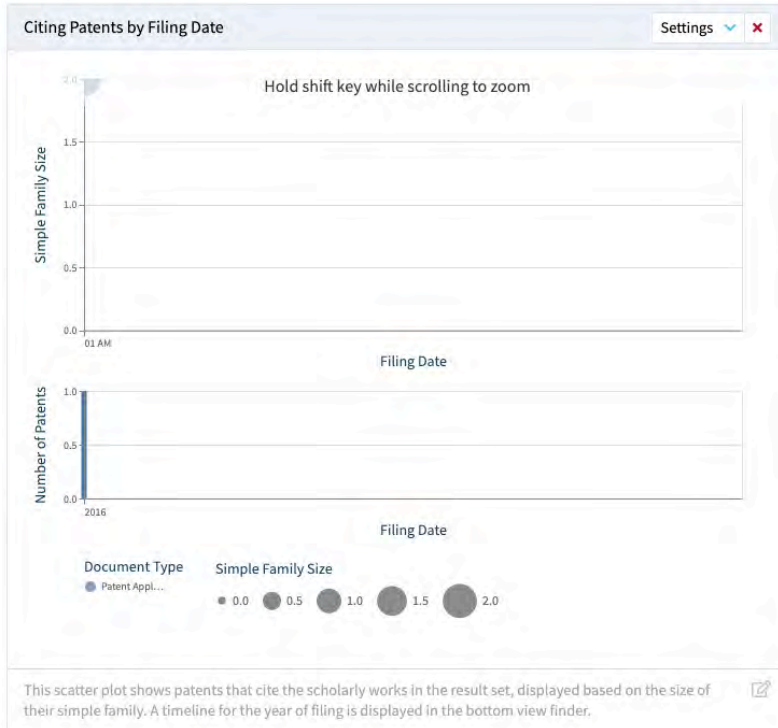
Citing Patents by Filing Date

Settings

×

Hold shift key while scrolling to zoom

2.0

1.5

1.0

0.5

0.0

Simple Family Size

01 AM

Filing Date

1.0

0.5

0.0

Number of Patents

2016

Filing Date

Document Type

Patent Appl...

Simple Family Size

0.0

0.5

1.0

1.5

2.0

This scatter plot shows patents that cite the scholarly works in the result set, displayed based on the size of their simple family. A timeline for the year of filing is displayed in the bottom view finder.